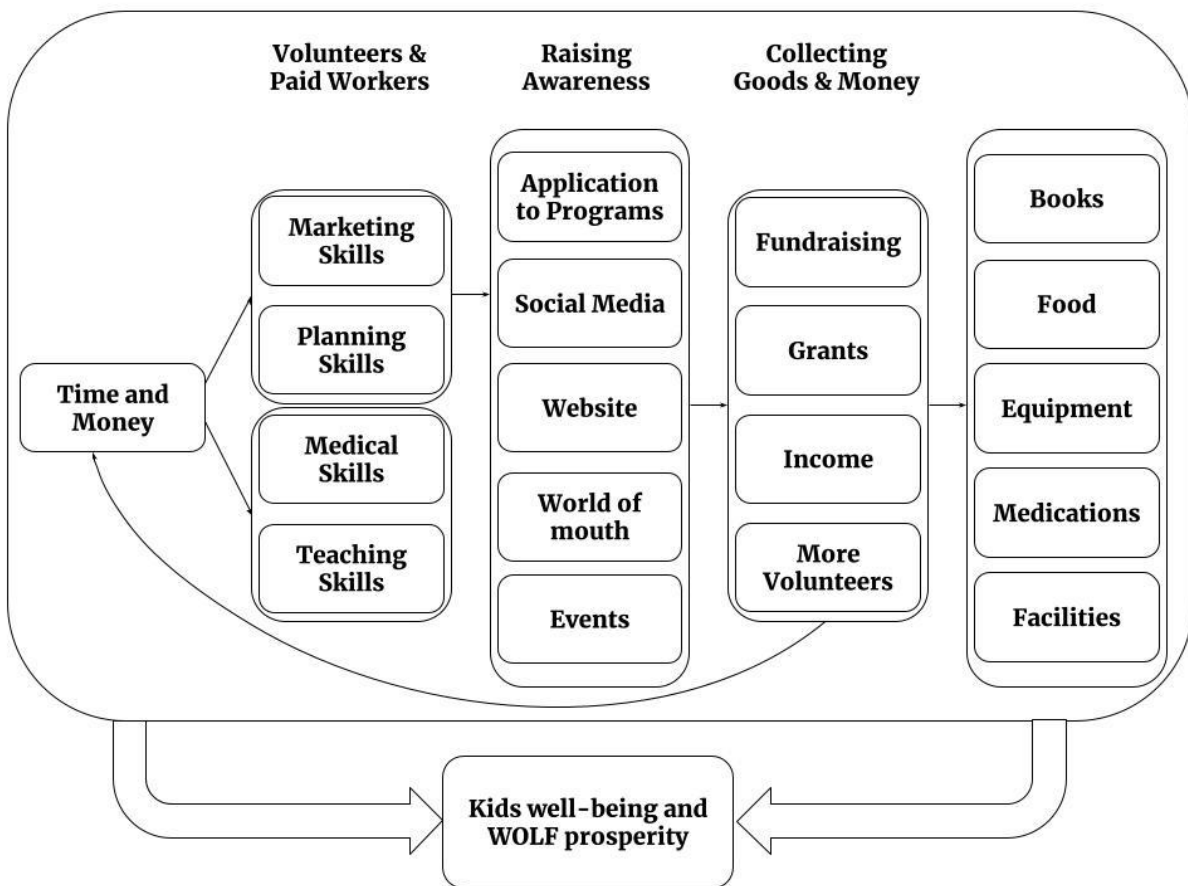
Volunteers & Paid Workers

Raising Awareness

Collecting Goods & Money

Time and Money

Marketing Skills

Planning Skills

Medical Skills

Teaching Skills

Application to Programs

Social Media

Website

World of mouth

Events

Fundraising

Grants

Income

More Volunteers

Books

Food

Equipment

Medications

Facilities

Kids well-being and WOLF prosperity